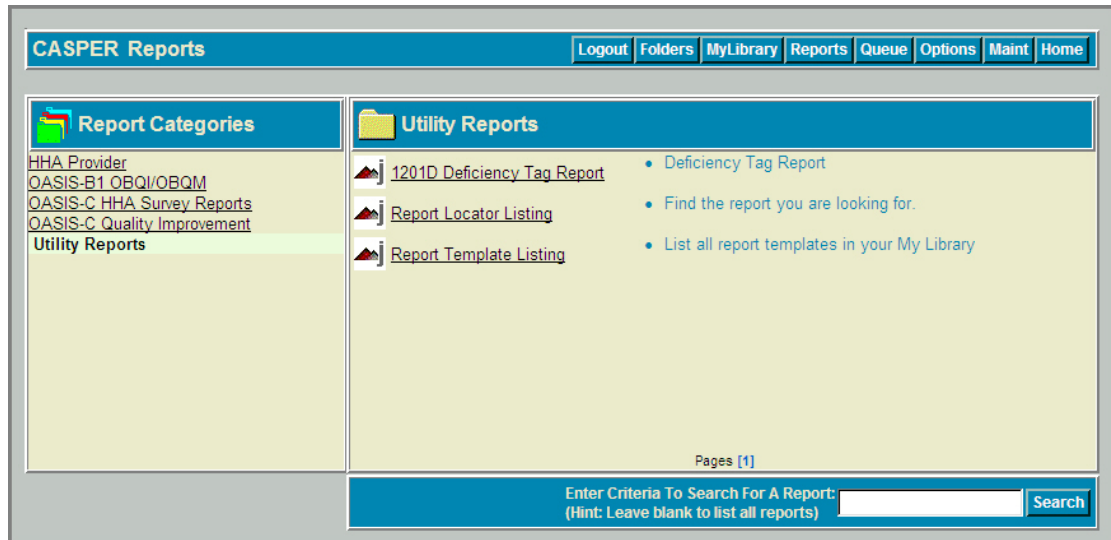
CASPER Reports

Logout Folders MyLibrary Reports Queue Options Maint Home

Report Categories

HHA Provider
OASIS-B1 OBQI/OBQM
OASIS-C HHA Survey Reports
OASIS-C Quality Improvement
Utility Reports

Utility Reports

1201D Deficiency Tag Report
- Deficiency Tag Report

Report Locator Listing
- Find the report you are looking for.

Report Template Listing
- List all report templates in your My Library

Pages [1]

Enter Criteria To Search For A Report:
(Hint: Leave blank to list all reports)

Search